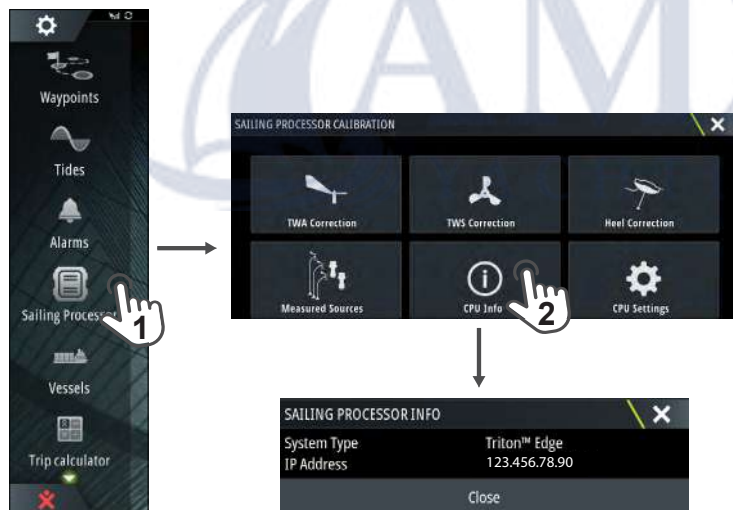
Waypoints
Tides
Alarms
Sailing Processor
1
Vessels
Trip calculator

SAILING PROCESSOR CALIBRATION
TWA Correction
TWS Correction
Heel Correction
Measured Sources
CPU Info
2
CPU Settings

SAILING PROCESSOR INFO
System Type Triton™ Edge
IP Address 123.456.78.90
Close